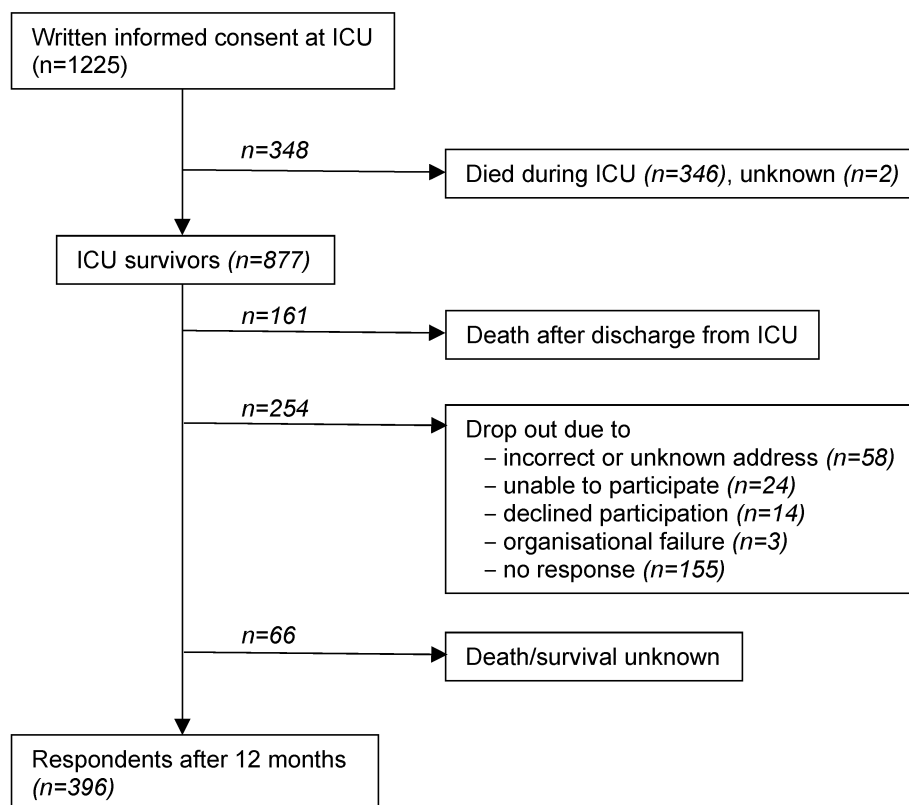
Written informed consent at ICU (n=1225)

n=348

Died during ICU (n=346), unknown (n=2)

ICU survivors (n=877)

n=161

Death after discharge from ICU

n=254

Drop out due to
– incorrect or unknown address (n=58)
– unable to participate (n=24)
– declined participation (n=14)
– organisational failure (n=3)
– no response (n=155)

n=66

Death/survival unknown

Respondents after 12 months (n=396)